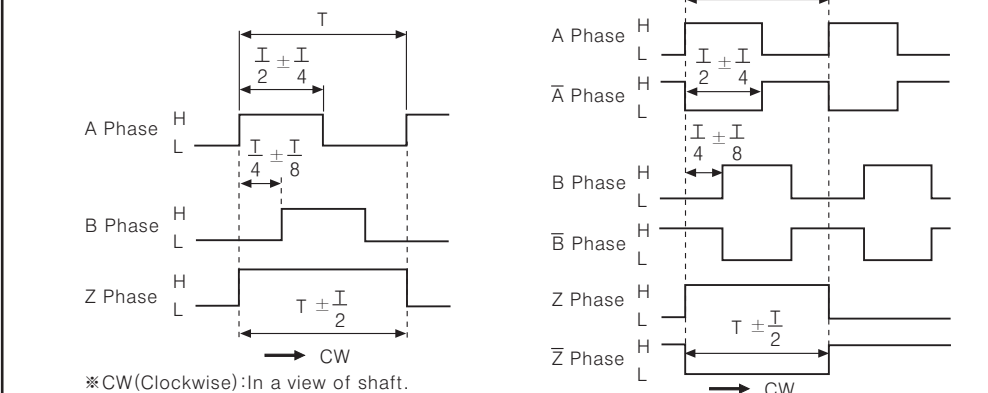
T

$\frac{T}{2} \pm \frac{T}{4}$

A Phase H L

$\frac{T}{4} \pm \frac{T}{8}$

B Phase H L

Z Phase H L

$T \pm \frac{T}{2}$

CW

※CW(Clockwise):In a view of shaft.

A Phase H L

$\frac{T}{2} \pm \frac{T}{4}$

$\overline{A}$ Phase H L

$\frac{T}{4} \pm \frac{T}{8}$

B Phase H L

$\overline{B}$ Phase H L

Z Phase H L

$T \pm \frac{T}{2}$

$\overline{Z}$ Phase H L

CW